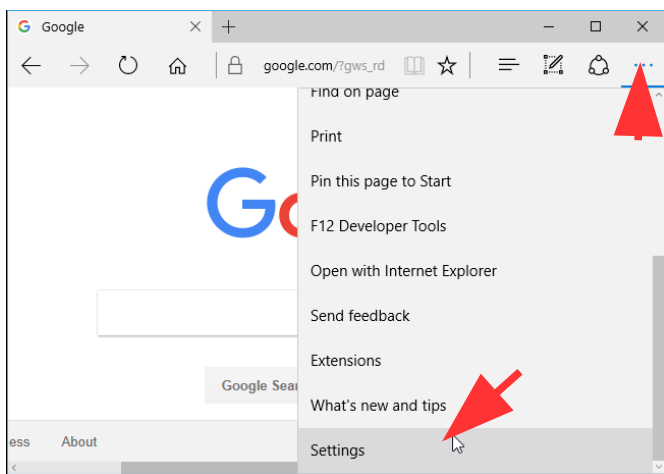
Google

google.com/?gws_rd

Find on page

Print

Pin this page to Start

F12 Developer Tools

Open with Internet Explorer

Send feedback

Extensions

What's new and tips

Settings

Google Sear

ess About